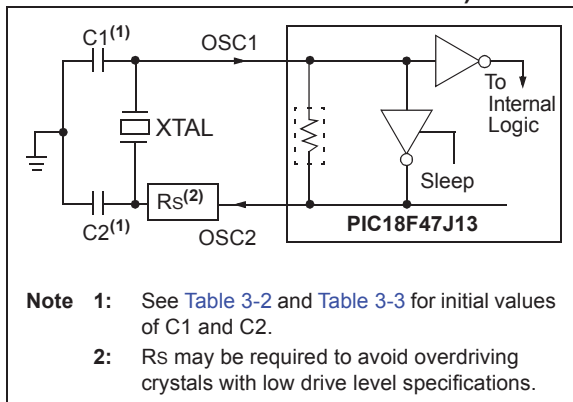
C1$^{(1)}$

OSC1

XTAL

C2$^{(1)}$

RS$^{(2)}$

OSC2

To Internal Logic

Sleep

PIC18F47J13

Note 1: See Table 3-2 and Table 3-3 for initial values of C1 and C2.

2: RS may be required to avoid overdriving crystals with low drive level specifications.